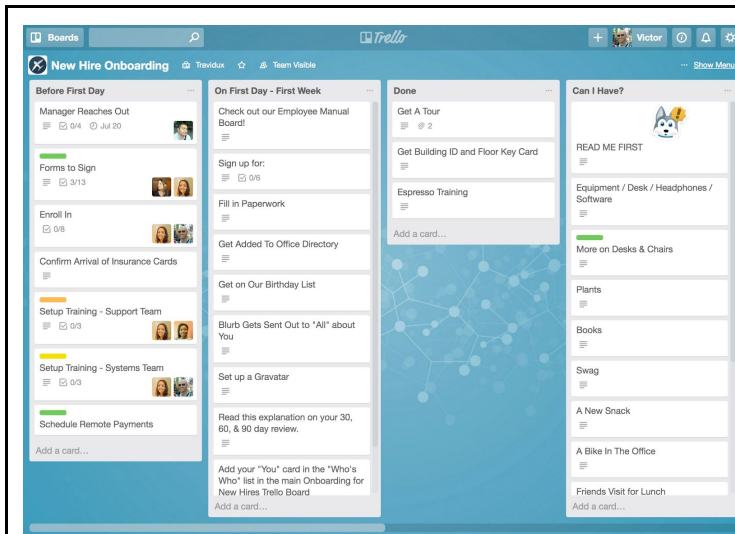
Boards

Trello

Victor

New Hire Onboarding   Travidux   Team Visible   ··· Show Menu

Before First Day ···

Manager Reaches Out
0/4   Jul 20

Forms to Sign
3/13

Enroll In
0/8

Confirm Arrival of Insurance Cards

Setup Training - Support Team
0/3

Setup Training - Systems Team
0/3

Schedule Remote Payments

Add a card...

On First Day - First Week ···

Check out our Employee Manual Board!

Sign up for:
0/6

Fill in Paperwork

Get Added To Office Directory

Get on Our Birthday List

Blurb Gets Sent Out to "All" about You

Set up a Gravatar

Read this explanation on your 30, 60, & 90 day review.

Add your "You" card in the "Who's Who" list in the main Onboarding for New Hires Trello Board

Add a card...

Done ···

Get A Tour
2

Get Building ID and Floor Key Card

Espresso Training

Add a card...

Can I Have? ···

READ ME FIRST

Equipment / Desk / Headphones / Software

More on Desks & Chairs

Plants

Books

Swag

A New Snack

A Bike In The Office

Friends Visit for Lunch

Add a card...